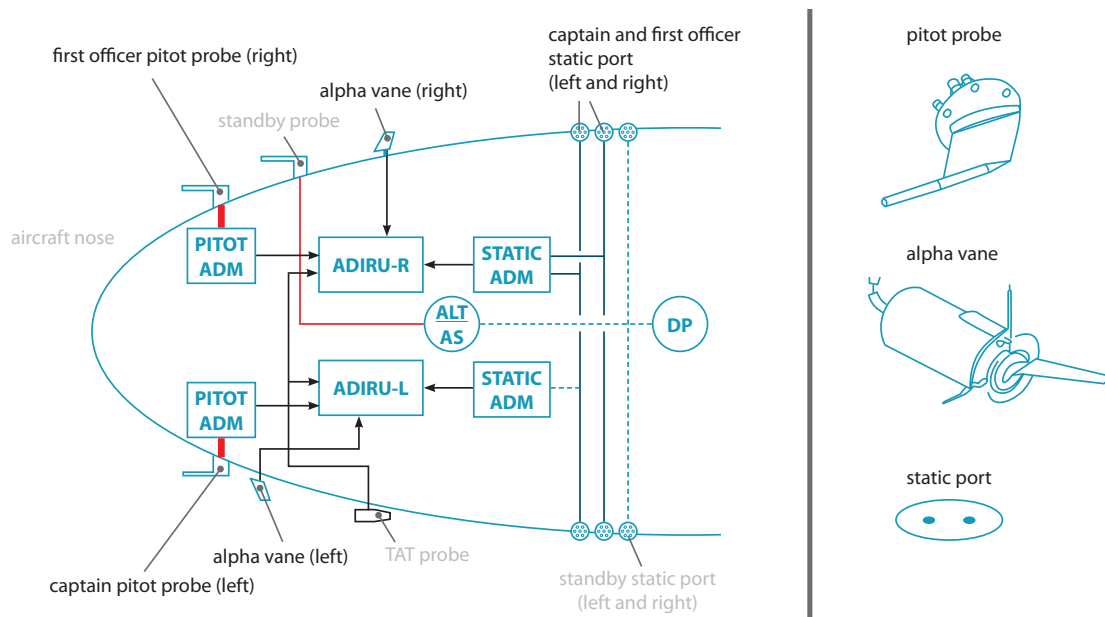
first officer pitot probe (right)

standby probe

alpha vane (right)

captain and first officer static port (left and right)

pitot probe

aircraft nose

PITOT ADM

ADIRU-R

STATIC ADM

ALT AS

DP

alpha vane

PITOT ADM

ADIRU-L

STATIC ADM

static port

alpha vane (left)

TAT probe

captain pitot probe (left)

standby static port (left and right)